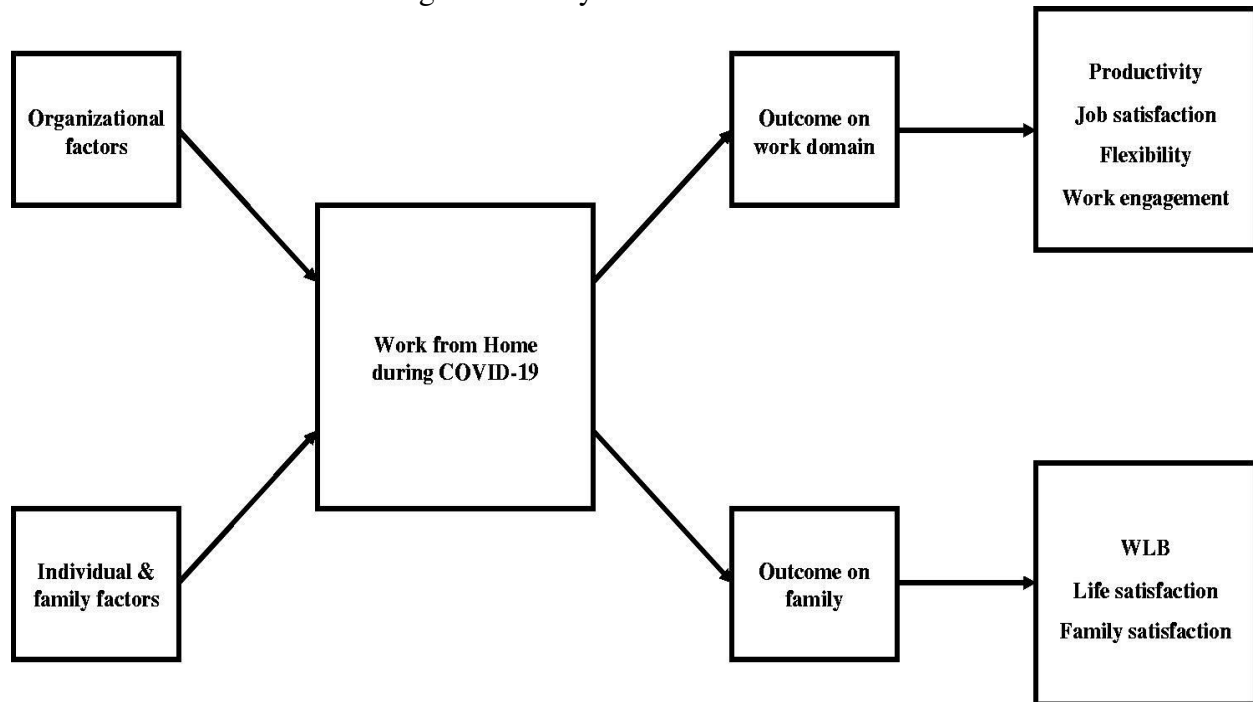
Organizational factors

Individual & family factors

Work from Home during COVID-19

Outcome on work domain

Outcome on family

Productivity
Job satisfaction
Flexibility
Work engagement

WLB
Life satisfaction
Family satisfaction